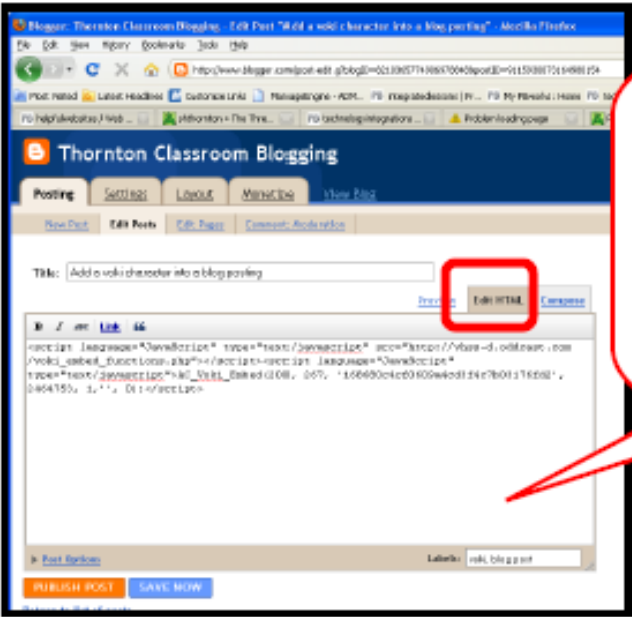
Blogger: Thornton Classroom Blogging - Edit Post "Add a voki character into a blog posting" - Mozilla Firefox

File Edit View History Bookmarks Tools Help

http://www.blogger.com/post-edit.g?blogID=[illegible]&postID=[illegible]

Most Visited Latest Headlines Customize Links Managingmore - ADM... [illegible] My Pleasure : Home

help\slwebsites/Web ... pthornton • The Thre... technologyintegrationo... Problem loading page

Thornton Classroom Blogging

Posting Settings Layout Monetize View Blog

New Post Edit Posts Edit Pages Comment Moderation

Title: Add a voki character into a blog posting

Preview Edit HTML Compose

b i abc Link 66

<script language="JavaScript" type="text/javascript" src="http://vhss-d.oddcast.com/voki_embed_functions.php"></script><script language="JavaScript" type="text/javascript">AC_Voki_Embed(200, 267, '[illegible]', 1464755, 1, '', 0);</script>

Post Options

Labels: voki, blog post

PUBLISH POST SAVE NOW

Return to list of posts